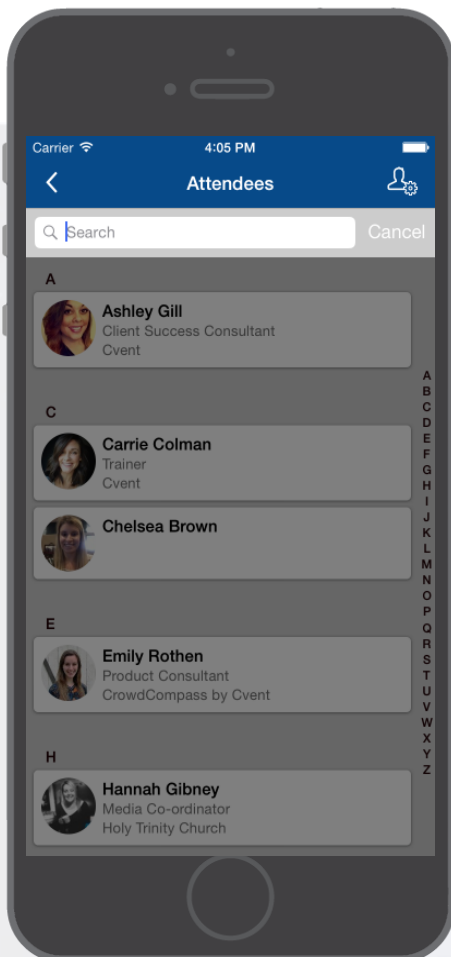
Carrier 4:05 PM

Attendees

Search

Cancel

A

Ashley Gill
Client Success Consultant
Cvent

C

Carrie Colman
Trainer
Cvent

Chelsea Brown

E

Emily Rothen
Product Consultant
CrowdCompass by Cvent

H

Hannah Gibney
Media Co-ordinator
Holy Trinity Church

A
B
C
D
E
F
G
H
I
J
K
L
M
N
O
P
Q
R
S
T
U
V
W
X
Y
Z